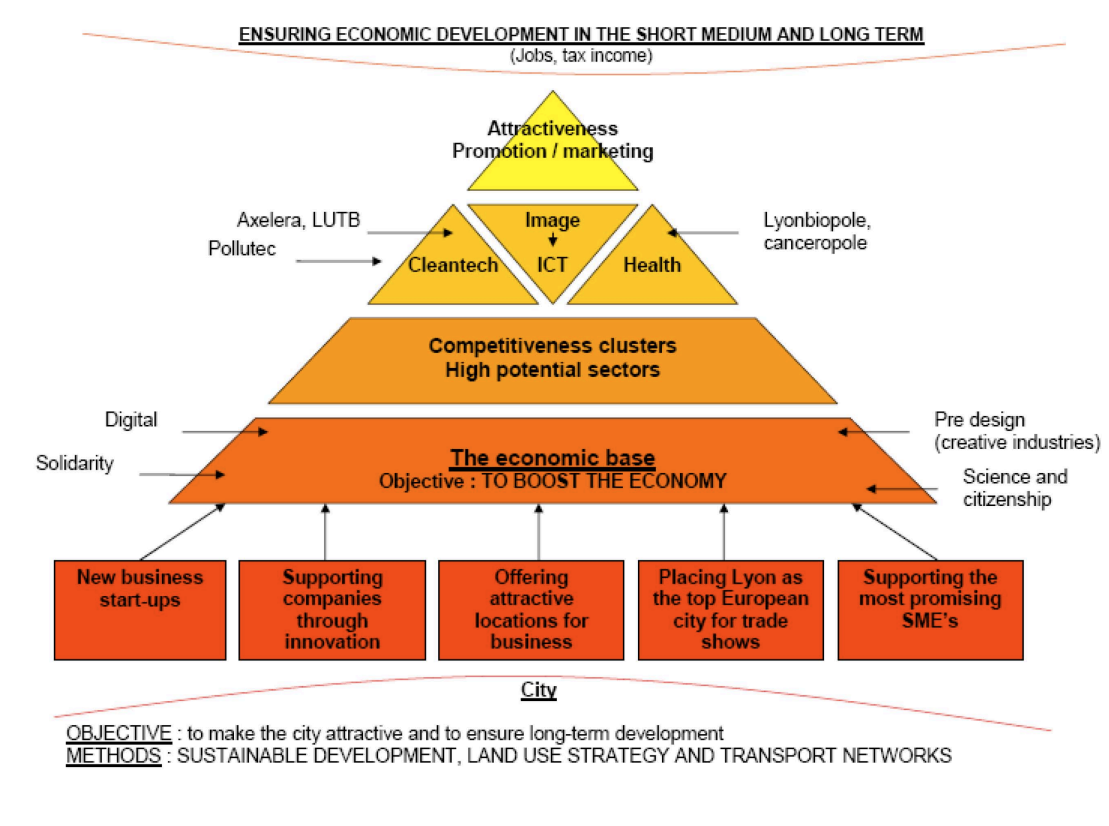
ENSURING ECONOMIC DEVELOPMENT IN THE SHORT MEDIUM AND LONG TERM
(Jobs, tax income)

Attractiveness
Promotion / marketing

Axelera, LUTB

Pollutec

Cleantech

Image

ICT

Health

Lyonbiopole, canceropole

Competitiveness clusters
High potential sectors

Digital

Solidarity

The economic base
Objective : TO BOOST THE ECONOMY

Pre design (creative industries)

Science and citizenship

New business start-ups

Supporting companies through innovation

Offering attractive locations for business

Placing Lyon as the top European city for trade shows

Supporting the most promising SME's

City

OBJECTIVE : to make the city attractive and to ensure long-term development
METHODS : SUSTAINABLE DEVELOPMENT, LAND USE STRATEGY AND TRANSPORT NETWORKS